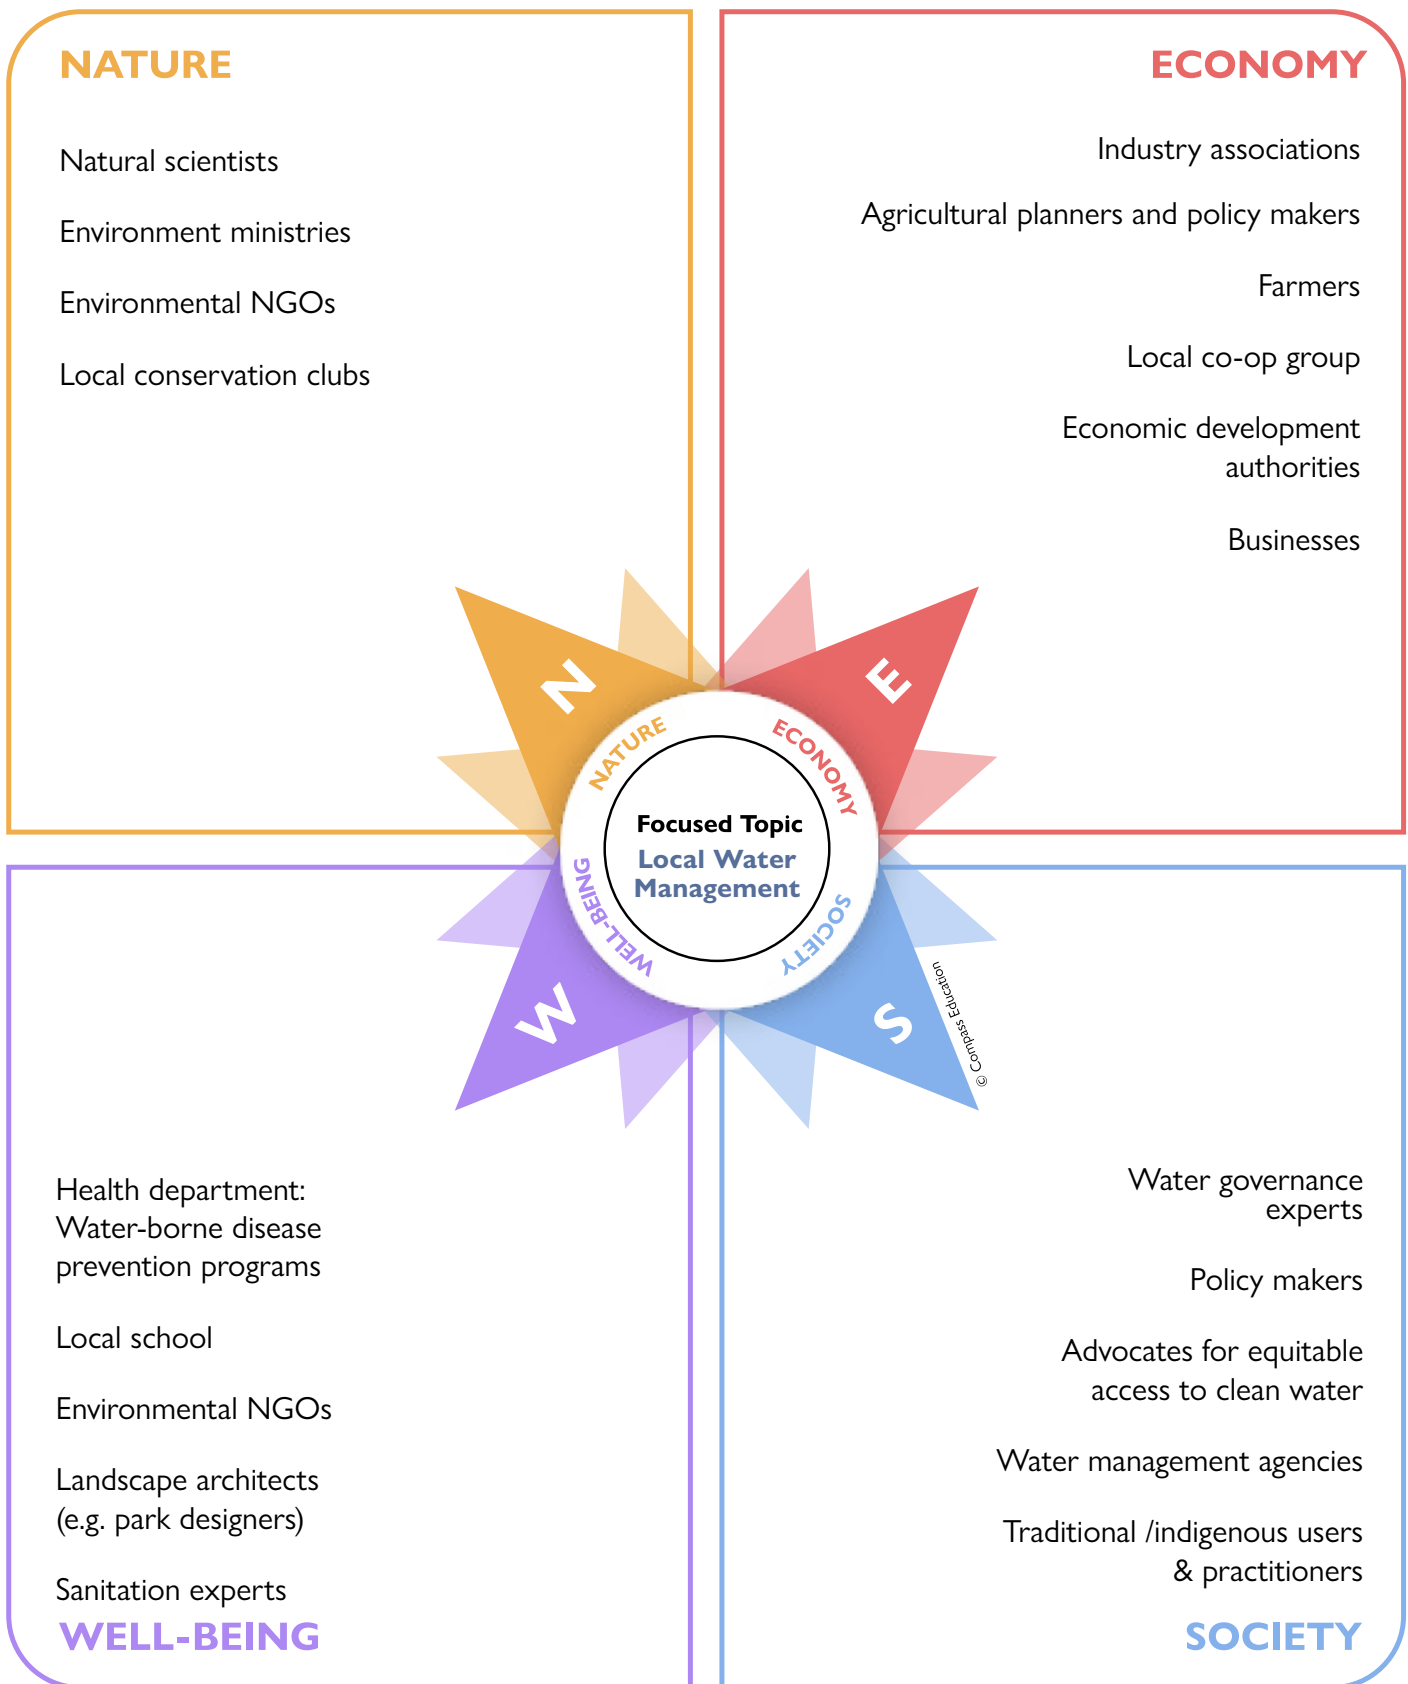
NATURE

Natural scientists

Environment ministries

Environmental NGOs

Local conservation clubs

ECONOMY

Industry associations

Agricultural planners and policy makers

Farmers

Local co-op group

Economic development authorities

Businesses

N

E

W

S

NATURE

ECONOMY

SOCIETY

WELL-BEING

Focused Topic
Local Water Management

© Compass Education

Health department: Water-borne disease prevention programs

Local school

Environmental NGOs

Landscape architects (e.g. park designers)

Sanitation experts

WELL-BEING

Water governance experts

Policy makers

Advocates for equitable access to clean water

Water management agencies

Traditional /indigenous users & practitioners

SOCIETY